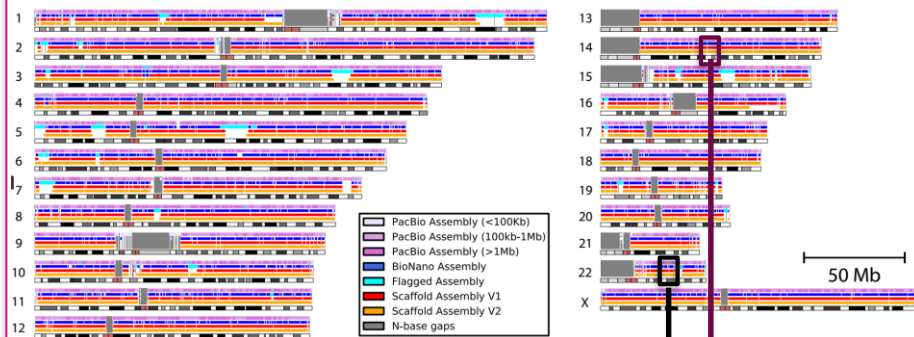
1
2
3
4
5
6
7
8
9
10
11
12
13
14
15
16
17
18
19
20
21
22
X

PacBio Assembly (<100Kb)
PacBio Assembly (100kb-1Mb)
PacBio Assembly (>1Mb)
BioNano Assembly
Flagged Assembly
Scaffold Assembly V1
Scaffold Assembly V2
N-base gaps

50 Mb